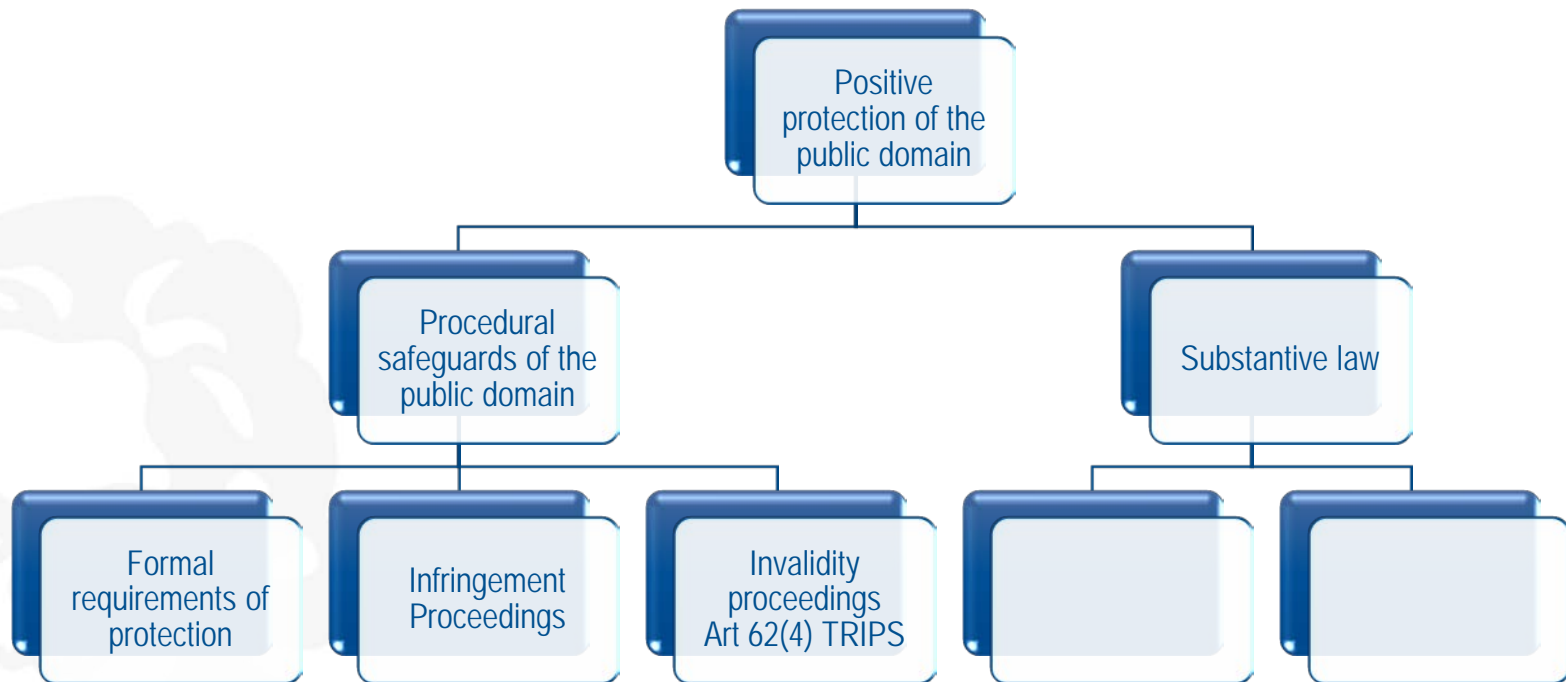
Positive protection of the public domain

Procedural safeguards of the public domain

Substantive law

Formal requirements of protection

Infringement Proceedings

Invalidity proceedings Art 62(4) TRIPS